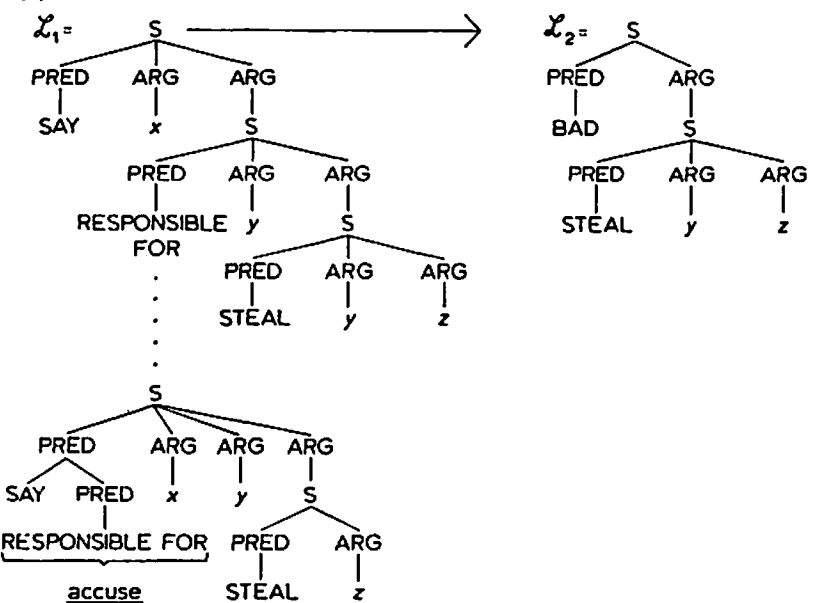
$\mathcal{L}_1 =$ S

PRED ARG ARG

SAY $x$ S

PRED ARG ARG

RESPONSIBLE FOR $y$ S

PRED ARG ARG

STEAL $y$ $z$

$\mathcal{L}_2 =$ S

PRED ARG

BAD S

PRED ARG ARG

STEAL $y$ $z$

S

PRED ARG ARG ARG

SAY PRED $x$ $y$ S

RESPONSIBLE FOR PRED ARG

accuse STEAL $z$